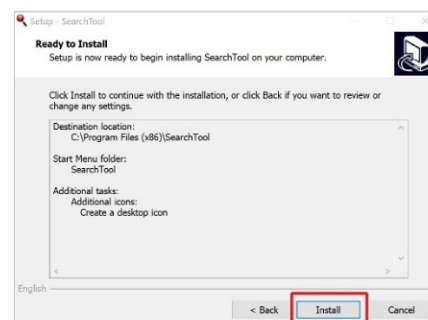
Setup - SearchTool

Ready to Install
Setup is now ready to begin installing SearchTool on your computer.

Click Install to continue with the installation, or click Back if you want to review or change any settings.

Destination location:
C:\Program Files (x86)\SearchTool

Start Menu folder:
SearchTool

Additional tasks:
Additional icons:
Create a desktop icon

English

< Back
Install
Cancel